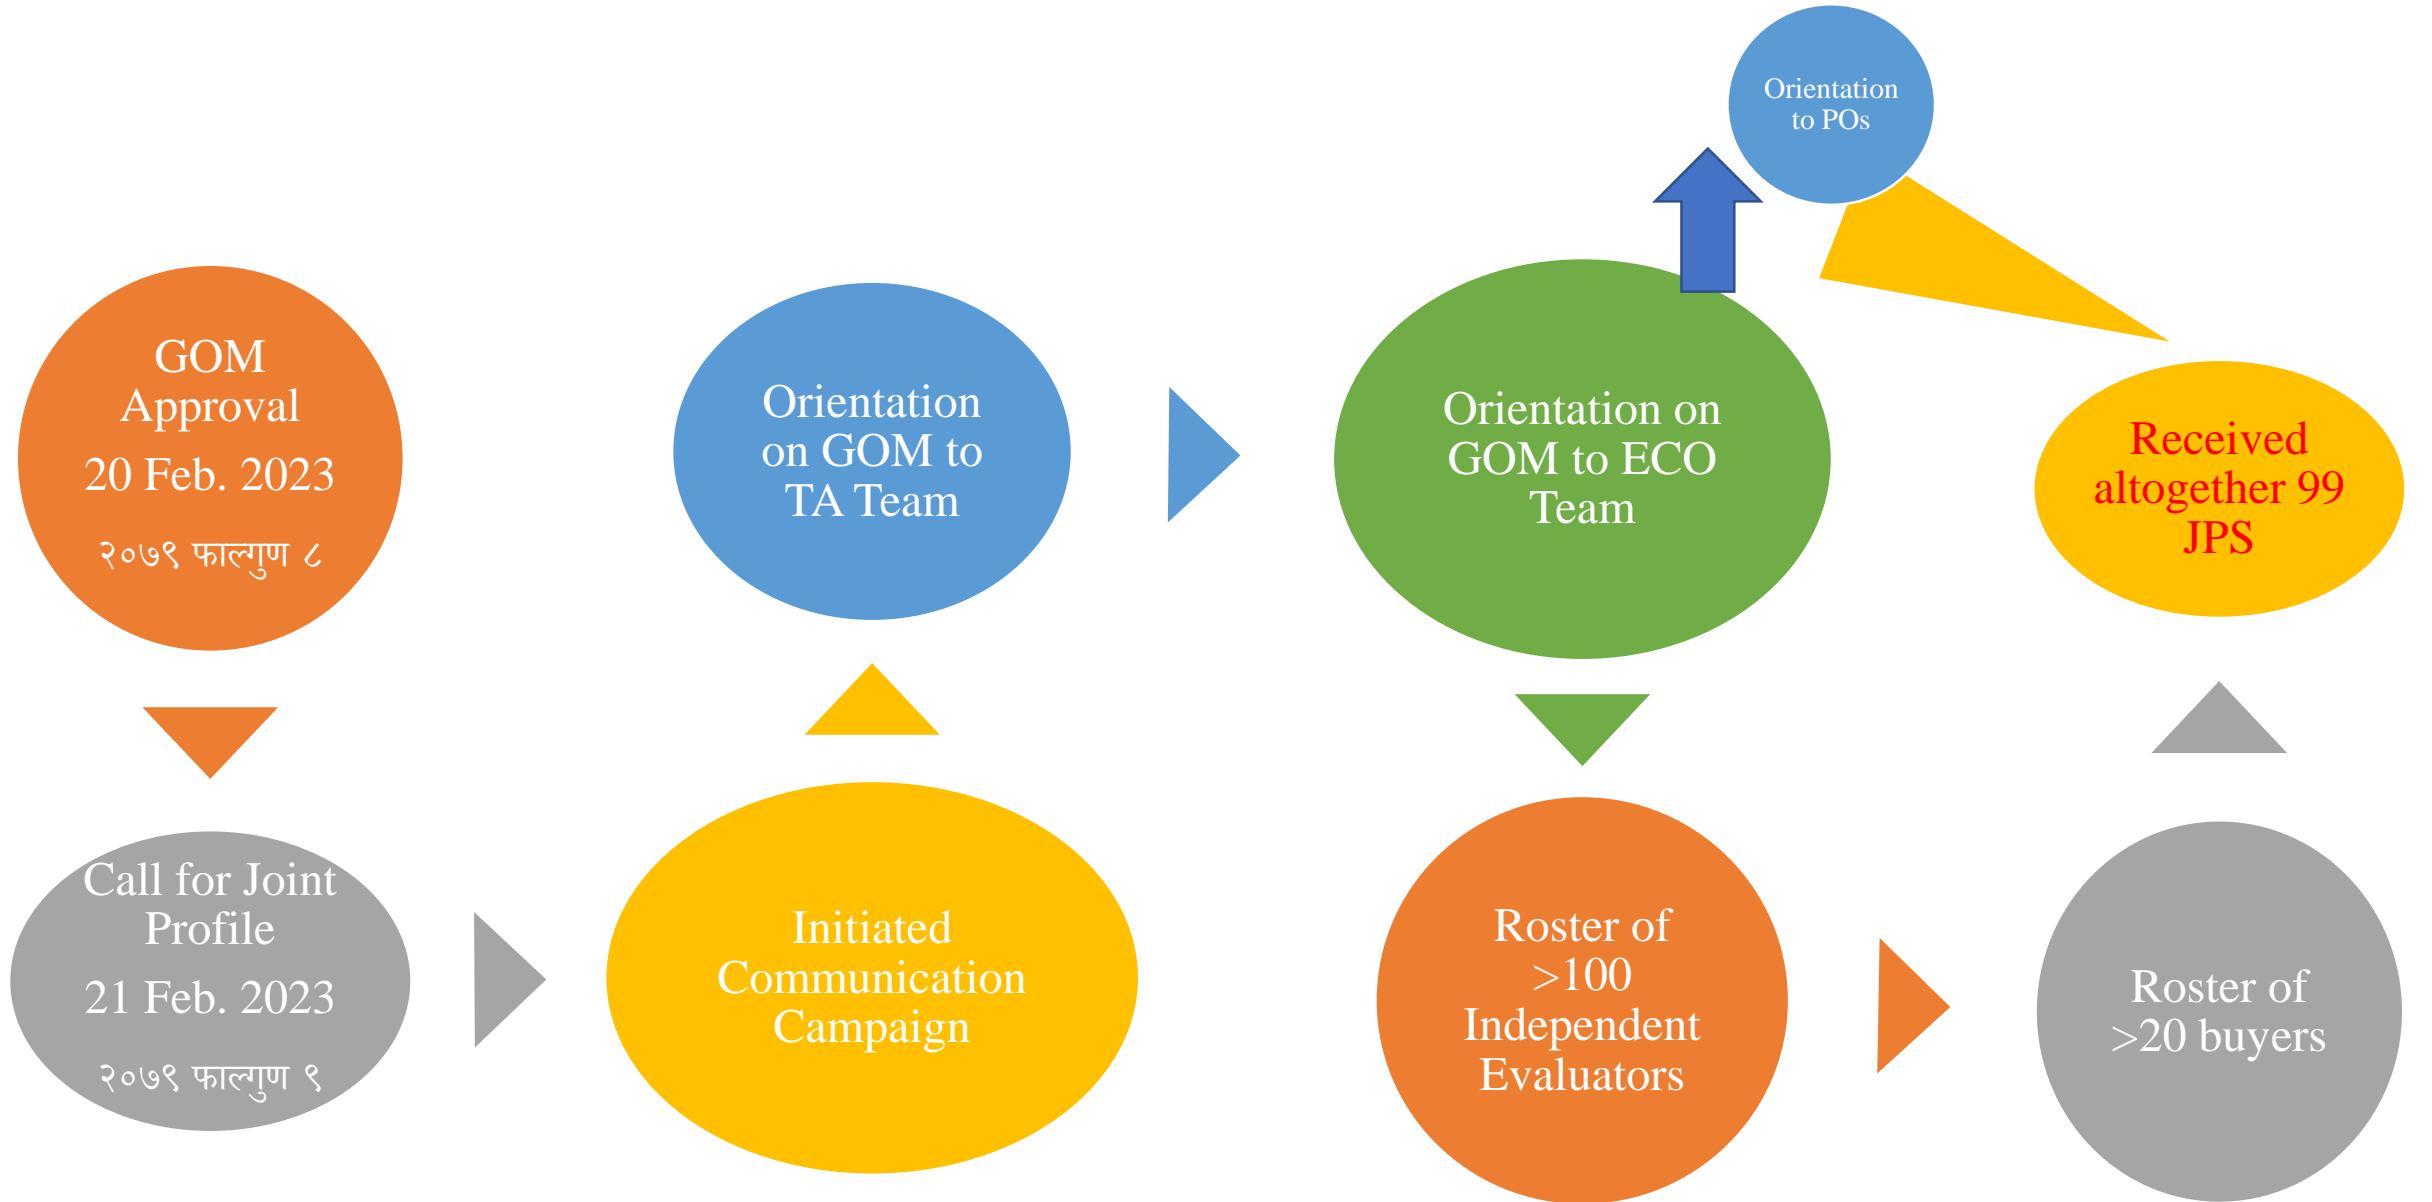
GOM Approval
20 Feb. 2023
२०७९ फाल्गुण ८

Call for Joint Profile
21 Feb. 2023
२०७९ फाल्गुण ९

Initiated Communication Campaign

Orientation on GOM to TA Team

Orientation on GOM to ECO Team

Orientation to POs

Roster of >100 Independent Evaluators

Roster of >20 buyers

Received altogether 99 JPS